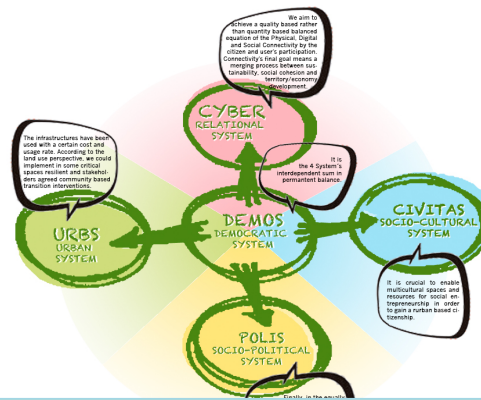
We aim to achieve a quality based rather than quantity based balanced equation of the Physical, Digital and Social Connectivity by the citizen and user's participation. Connectivity's final goal means a merging process between sustainability, social cohesion and territory/economy development.

CYBER
RELATIONAL SYSTEM

The infrastructures have been used with a certain cost and usage rate. According to the land use perspective, we could implement in some critical spaces resilient and stakeholders agreed community based transition interventions.

It is the 4 System's interdependent sum in permanent balance.

URBS
URBAN SYSTEM

DEMOS
DEMOCRATIC SYSTEM

CIVITAS
SOCIO-CULTURAL SYSTEM

It is crucial to enable multicultural spaces and resources for social entrepreneurship in order to gain a rurban based citizenship.

POLIS
SOCIO-POLITICAL SYSTEM

Finally, in the equally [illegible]